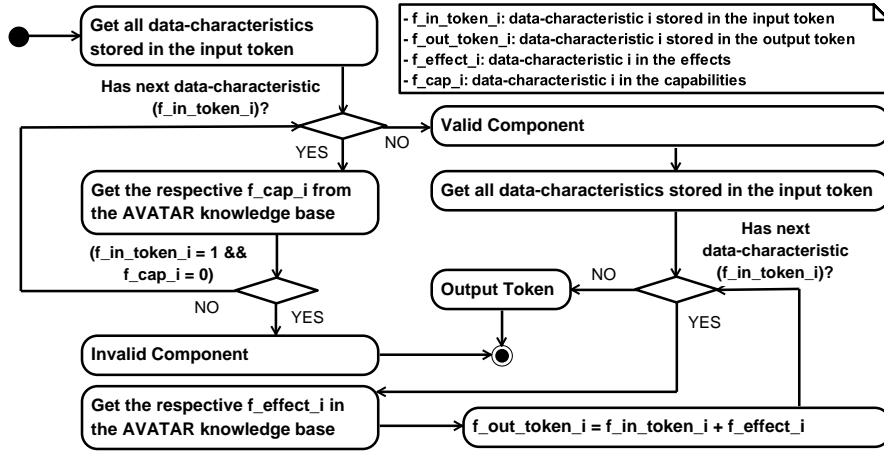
Get all data-characteristics stored in the input token

- f_in_token_i: data-characteristic i stored in the input token
- f_out_token_i: data-characteristic i stored in the output token
- f_effect_i: data-characteristic i in the effects
- f_cap_i: data-characteristic i in the capabilities

Has next data-characteristic (f_in_token_i)?

YES

NO

Valid Component

Get the respective f_cap_i from the AVATAR knowledge base

Get all data-characteristics stored in the input token

Has next data-characteristic (f_in_token_i)?

(f_in_token_i = 1 && f_cap_i = 0)

NO

Output Token

NO

YES

YES

Invalid Component

Get the respective f_effect_i in the AVATAR knowledge base

f_out_token_i = f_in_token_i + f_effect_i